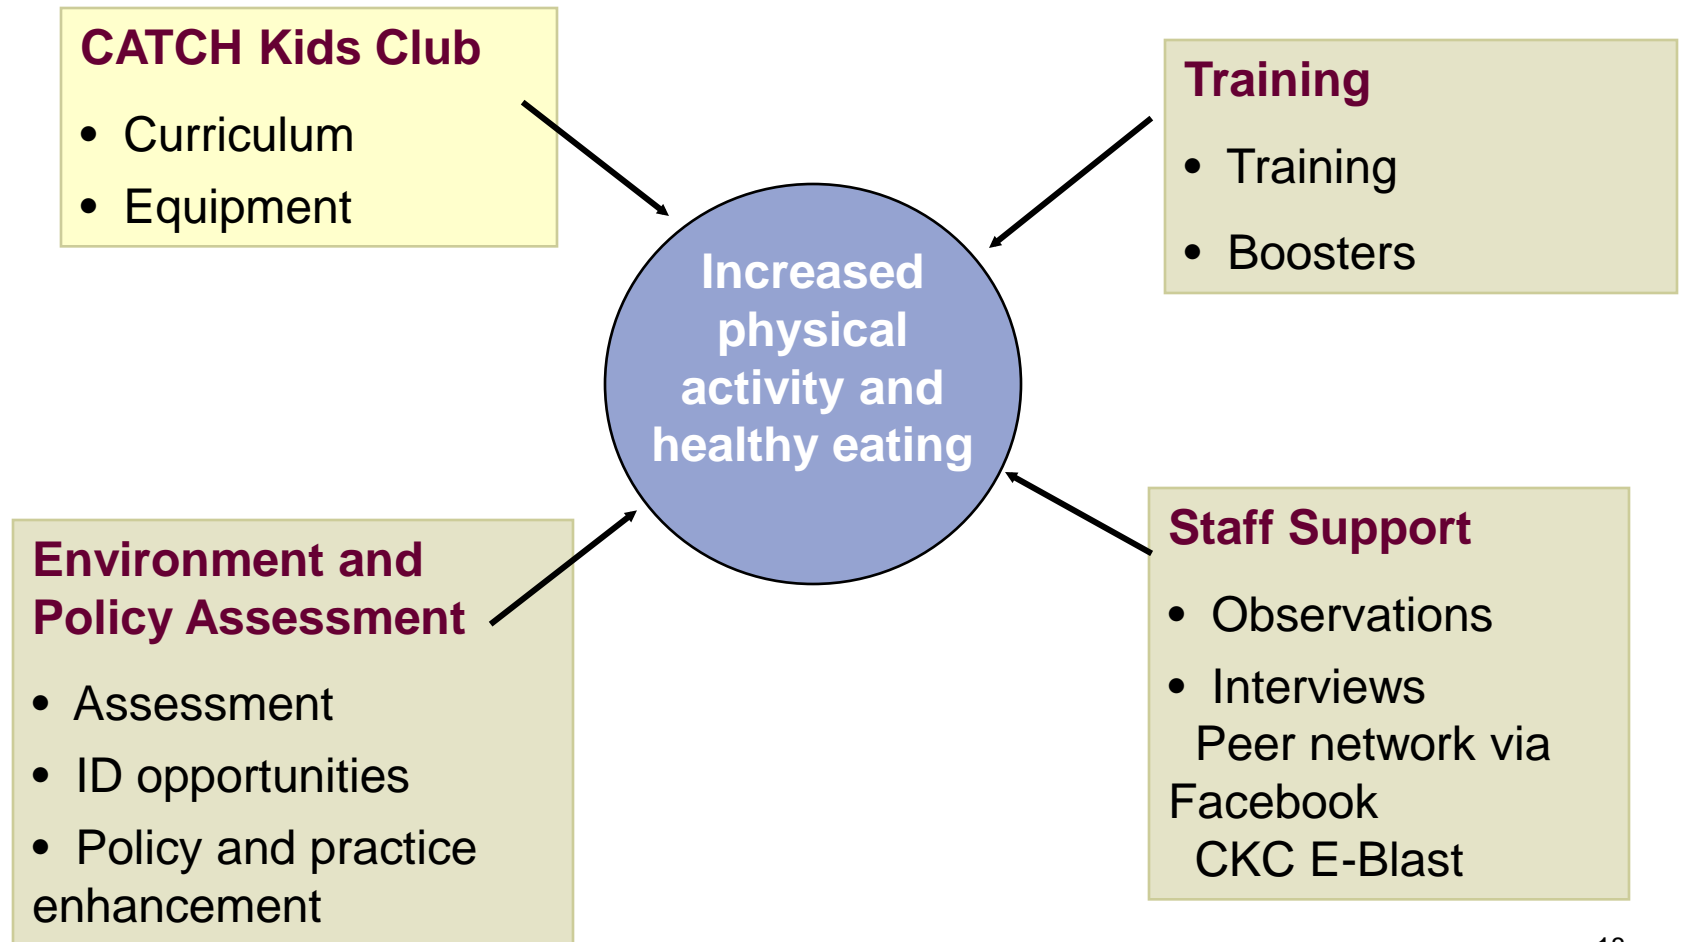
CATCH Kids Club

- Curriculum
- Equipment

Training

- Training
- Boosters

Increased physical activity and healthy eating

Environment and Policy Assessment

- Assessment
- ID opportunities
- Policy and practice enhancement

Staff Support

- Observations
- Interviews

Peer network via Facebook

CKC E-Blast

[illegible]